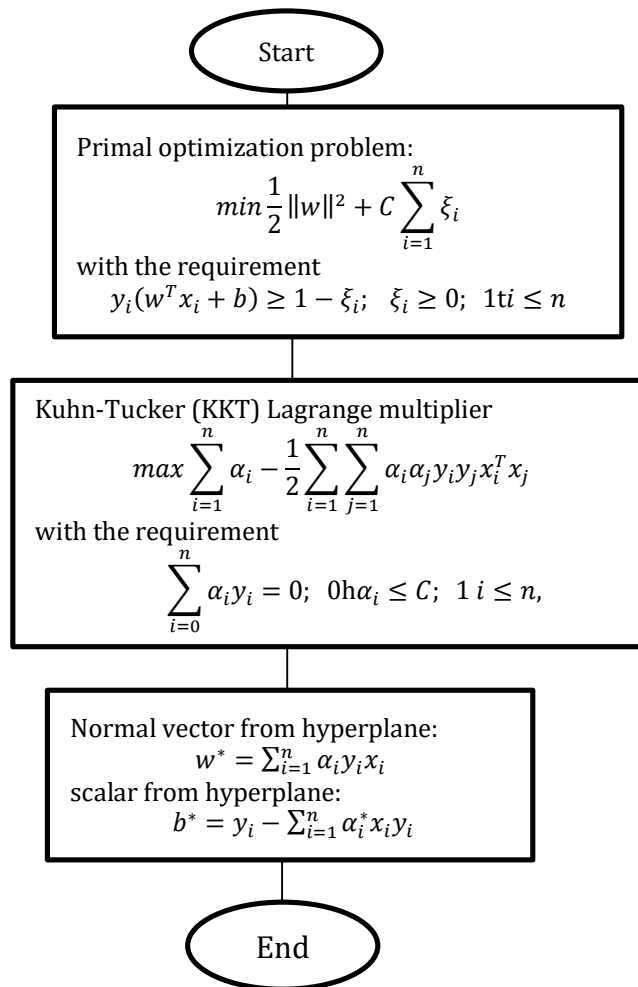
Start

Primal optimization problem:

$min\frac{1}{2}\|w\|^2 + C\sum_{i=1}^{n}\xi_i$

with the requirement

$y_i(w^T x_i + b) \geq 1 - \xi_i;\ \ \xi_i \geq 0;\ \ 1\text{t}i \leq n$

Kuhn-Tucker (KKT) Lagrange multiplier

$max\sum_{i=1}^{n}\alpha_i - \frac{1}{2}\sum_{i=1}^{n}\sum_{j=1}^{n}\alpha_i\alpha_j y_i y_j x_i^T x_j$

with the requirement

$\sum_{i=0}^{n}\alpha_i y_i = 0;\ \ 0\text{h}\alpha_i \leq C;\ \ 1\ i \leq n,$

Normal vector from hyperplane:

$w^* = \sum_{i=1}^{n}\alpha_i y_i x_i$

scalar from hyperplane:

$b^* = y_i - \sum_{i=1}^{n}\alpha_i^* x_i y_i$

End